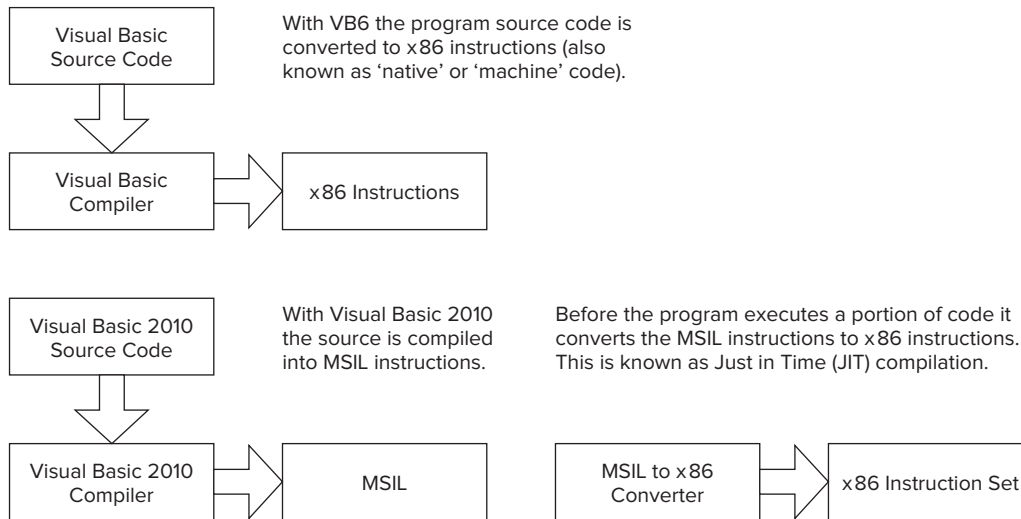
Visual Basic Source Code

With VB6 the program source code is converted to x86 instructions (also known as 'native' or 'machine' code).

Visual Basic Compiler

x86 Instructions

Visual Basic 2010 Source Code

With Visual Basic 2010 the source is compiled into MSIL instructions.

Before the program executes a portion of code it converts the MSIL instructions to x86 instructions. This is known as Just in Time (JIT) compilation.

Visual Basic 2010 Compiler

MSIL

MSIL to x86 Converter

x86 Instruction Set